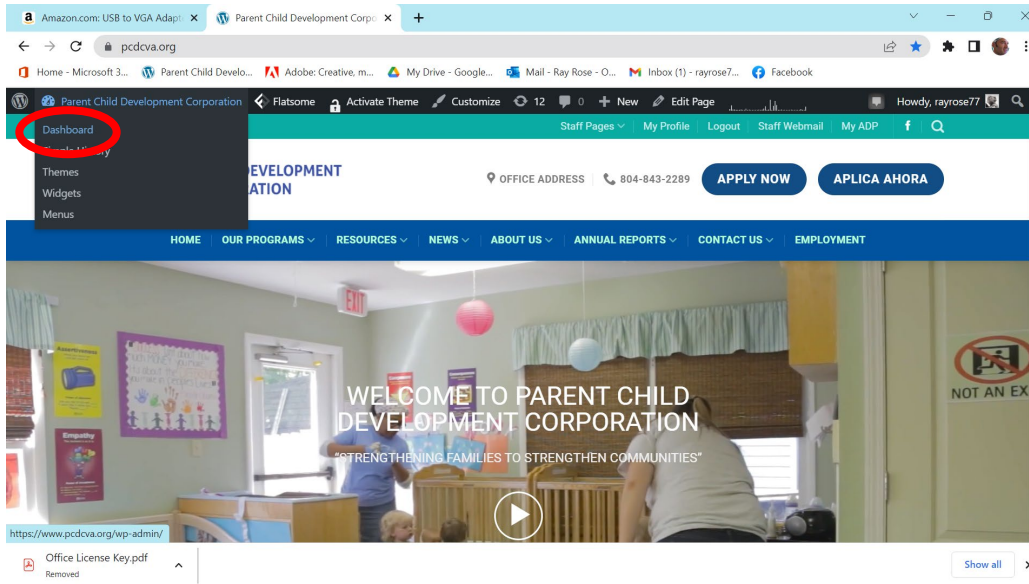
Amazon.com: USB to VGA Adapt ×
Parent Child Development Corpo ×
+

pcdcva.org

Home - Microsoft 3... Parent Child Develo... Adobe: Creative, m... My Drive - Google... Mail - Ray Rose - O... Inbox (1) - rayrose7... Facebook

Parent Child Development Corporation Flatsome Activate Theme Customize 12 0 + New Edit Page Howdy, rayrose77

Dashboard
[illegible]
Themes
Widgets
Menus

Staff Pages My Profile Logout Staff Webmail My ADP

DEVELOPMENT
ATION

OFFICE ADDRESS 804-843-2289 APPLY NOW APLICA AHORA

HOME OUR PROGRAMS RESOURCES NEWS ABOUT US ANNUAL REPORTS CONTACT US EMPLOYMENT

EXIT

Empathy

NOT AN EX

WELCOME TO PARENT CHILD DEVELOPMENT CORPORATION

"STRENGTHENING FAMILIES TO STRENGTHEN COMMUNITIES"

https://www.pcdcva.org/wp-admin/

Office License Key.pdf
Removed

Show all